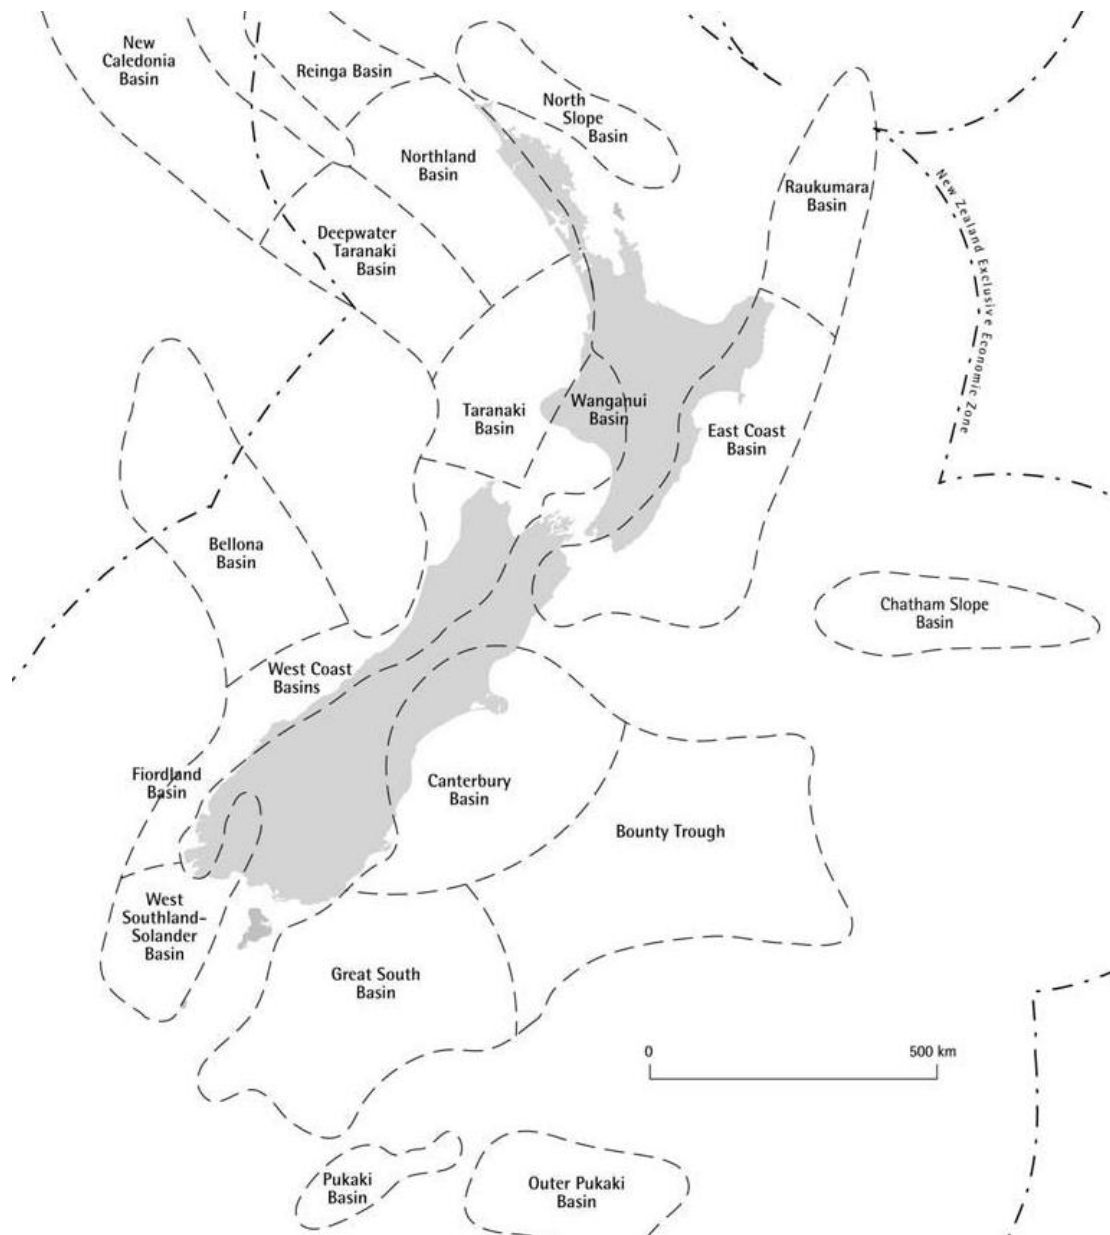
New Caledonia Basin

Reinga Basin

North Slope Basin

Northland Basin

Deepwater Taranaki Basin

Raukumara Basin

New Zealand Exclusive Economic Zone

Taranaki Basin

Wanganui Basin

East Coast Basin

Bellona Basin

Chatham Slope Basin

West Coast Basins

Fiordland Basin

Canterbury Basin

Bounty Trough

West Southland-Solander Basin

Great South Basin

0

500 km

Pukaki Basin

Outer Pukaki Basin